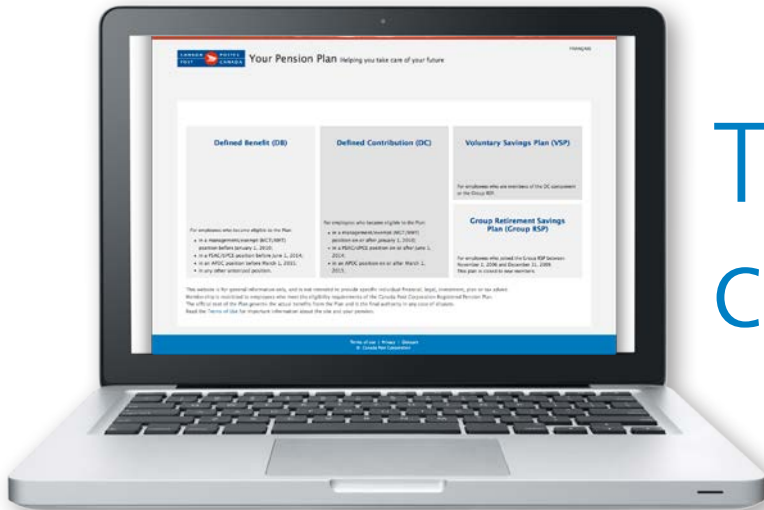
CANADA POST POSTES CANADA Your Pension Plan Helping you take care of your future

FRANÇAIS

Defined Benefit (DB)

For employees who became eligible to the Plan:

• in a management/exempt (MGT/EXE) position before January 1, 2010;
• in a PSAC/UPCE position before June 1, 2014;
• in an APOC position before March 1, 2015;
• in any other unionized position.

Defined Contribution (DC)

For employees who became eligible to the Plan:

• in a management/exempt (MGT/EXE) position on or after January 1, 2010;
• in a PSAC/UPCE position on or after June 1, 2014;
• in an APOC position on or after March 1, 2015.

Voluntary Savings Plan (VSP)

For employees who are members of the DC component of the Group RSP.

Group Retirement Savings Plan (Group RSP)

For employees who joined the Group RSP between November 1, 2006 and December 31, 2009. This plan is closed to new members.

This website is for general information only, and is not intended to provide specific individual financial, legal, investment, plan or tax advice. Membership is restricted to employees who meet the eligibility requirements of the Canada Post Corporation Registered Pension Plan. The official text of the Plan governs the actual benefits from the Plan and is the final authority in any case of dispute. Read the Terms of Use for important information about the site and your pension.

Terms of use | Privacy | Glossary
© Canada Post Corporation

T

C